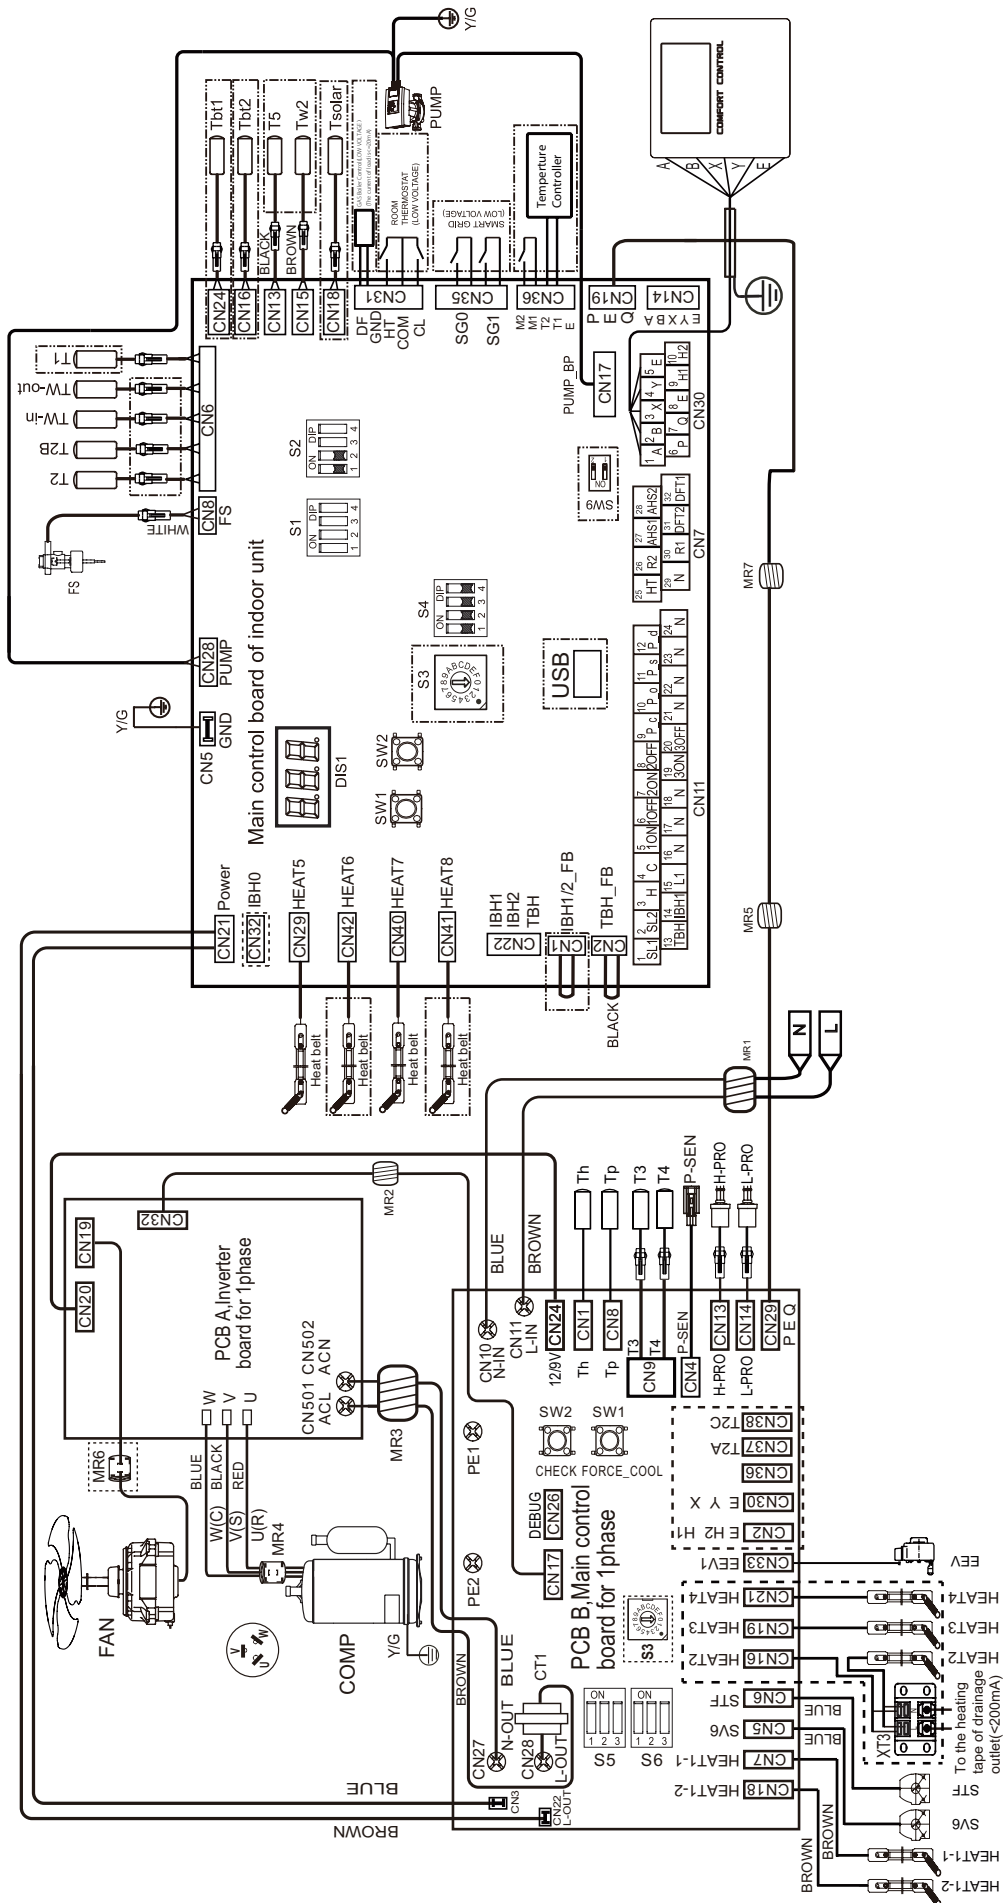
Y/G
PUMP
Tbt1
Tbt2
T5
Tw2
Tsolar
BLACK
BROWN
ROOM THERMOSTAT (LOW VOLTAGE)
SMART GRID (LOW VOLTAGE)
Temperture Controller
COMFORT CONTROL
A B X Y E
CN24
CN16
CN13
CN15
CN18
CN31
DF GND HT COM CL
CN35
SG0 SG1
CN36
M2 M1 T2 T1 E
CN19
P E Q
CN14
E Y X B A
T1
TW-out
TW-in
T2B
T2
CN6
CN8 FS
WHITE
FS
S2
ON DIP
1 2 3 4
S1
ON DIP
1 2 3 4
PUMP_BP
CN17
1 A 2 B 3 X 4 Y 5 E
6 P 7 Q 8 E 9 H1 10 H2
CN30
SW9
ON
Main control board of indoor unit
S4
ON DIP
1 2 3 4
25 HT 26 R2 27 AHS1 28 AHS2
29 N 30 R1 31 DFT2 32 DFT1
CN7
MR7
CN28 PUMP
S3
USB
Y/G
CN5 GND
DIS1
SW2
SW1
1 SL1 2 SL2 3 H 4 C 5 1ON 6 1OFF 7 2ON 8 2OFF 9 P_c 10 P_o 11 P_s 12 P_d
13 TBH 14 IBH1 15 L1 16 N 17 N 18 N 19 3ON 20 3OFF 21 N 22 N 23 N 24 N
CN11
CN21 Power
CN32 IBH0
CN29 HEAT5
CN42 HEAT6
CN40 HEAT7
CN41 HEAT8
IBH1 IBH2 TBH
CN22
CN1 IBH1/2_FB
CN2 TBH_FB
MR5
BLACK
Heat belt
Heat belt
Heat belt
Heat belt
N
L
MR1
Th
Tp
T3
T4
P-SEN
H-PRO
L-PRO
CN32
MR2
CN19
CN20
PCB A,Inverter board for 1phase
CN501 CN502
ACL ACN
W V U
BLUE
BROWN
CN10 N-IN
CN11 L-IN
12/9V CN24
CN1 Th
CN8 Tp
T3 T4 CN9
CN4 P-SEN
CN13 H-PRO
CN14 L-PRO
CN29 P E Q
MR6
BLUE BLACK RED
W(C) V(S) U(R)
MR4
MR3
PE1
SW2 SW1
CHECK FORCE_COOL
DEBUG CN26
CN38 T2C
CN37 T2A
CN36
CN30 E Y X
CN2 E H2 H1
CN33 EEV1
EEV
FAN
COMP
Y/G
PE2
CN17
PCB B,Main control board for 1phase
S3
CN21 HEAT4
CN19 HEAT3
CN16 HEAT2
HEAT4
HEAT3
HEAT2
XT3
To the heating tape of drainage outlet(<200mA)
BROWN
BLUE
CN27 N-OUT
CN28 L-OUT
CT1
ON 1 2 3
S5
ON 1 2 3
S6
CN6 STF
CN5 SV6
CN7 HEAT1-1
CN18 HEAT1-2
BLUE
BLUE
STF
SV6
BLUE
CN3
CN22 L-OUT
BROWN
BROWN
BROWN
HEAT1-1
HEAT1-2